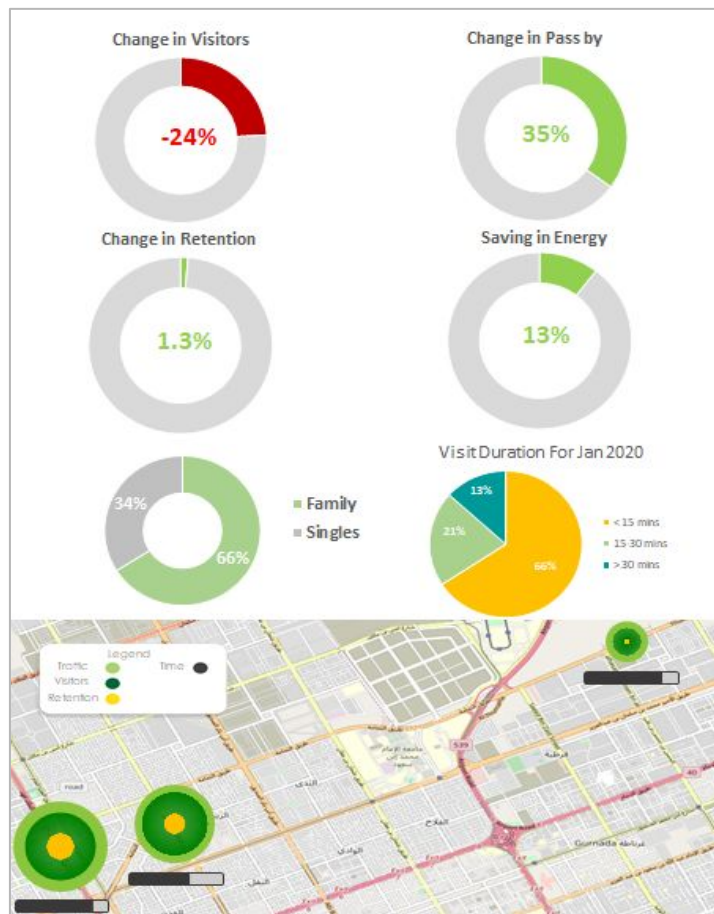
Change in Visitors

-24%

Change in Pass by

35%

Change in Retention

1.3%

Saving in Energy

13%

34%

66%

Family

Singles

Visit Duration For Jan 2020

13%

21%

66%

< 15 mins

15-30 mins

> 30 mins

Legend

Traffic

Time

Visitors

Retention

539

40

Gurnada غرناطة